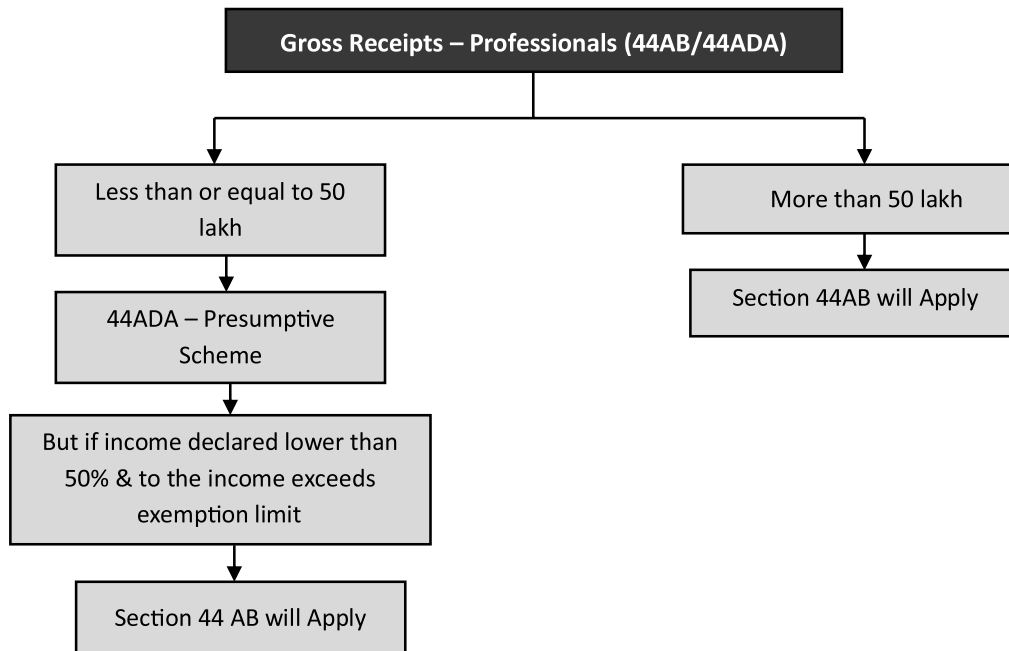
Gross Receipts – Professionals (44AB/44ADA)

Less than or equal to 50 lakh

44ADA – Presumptive Scheme

But if income declared lower than 50% & to the income exceeds exemption limit

Section 44 AB will Apply

More than 50 lakh

Section 44AB will Apply